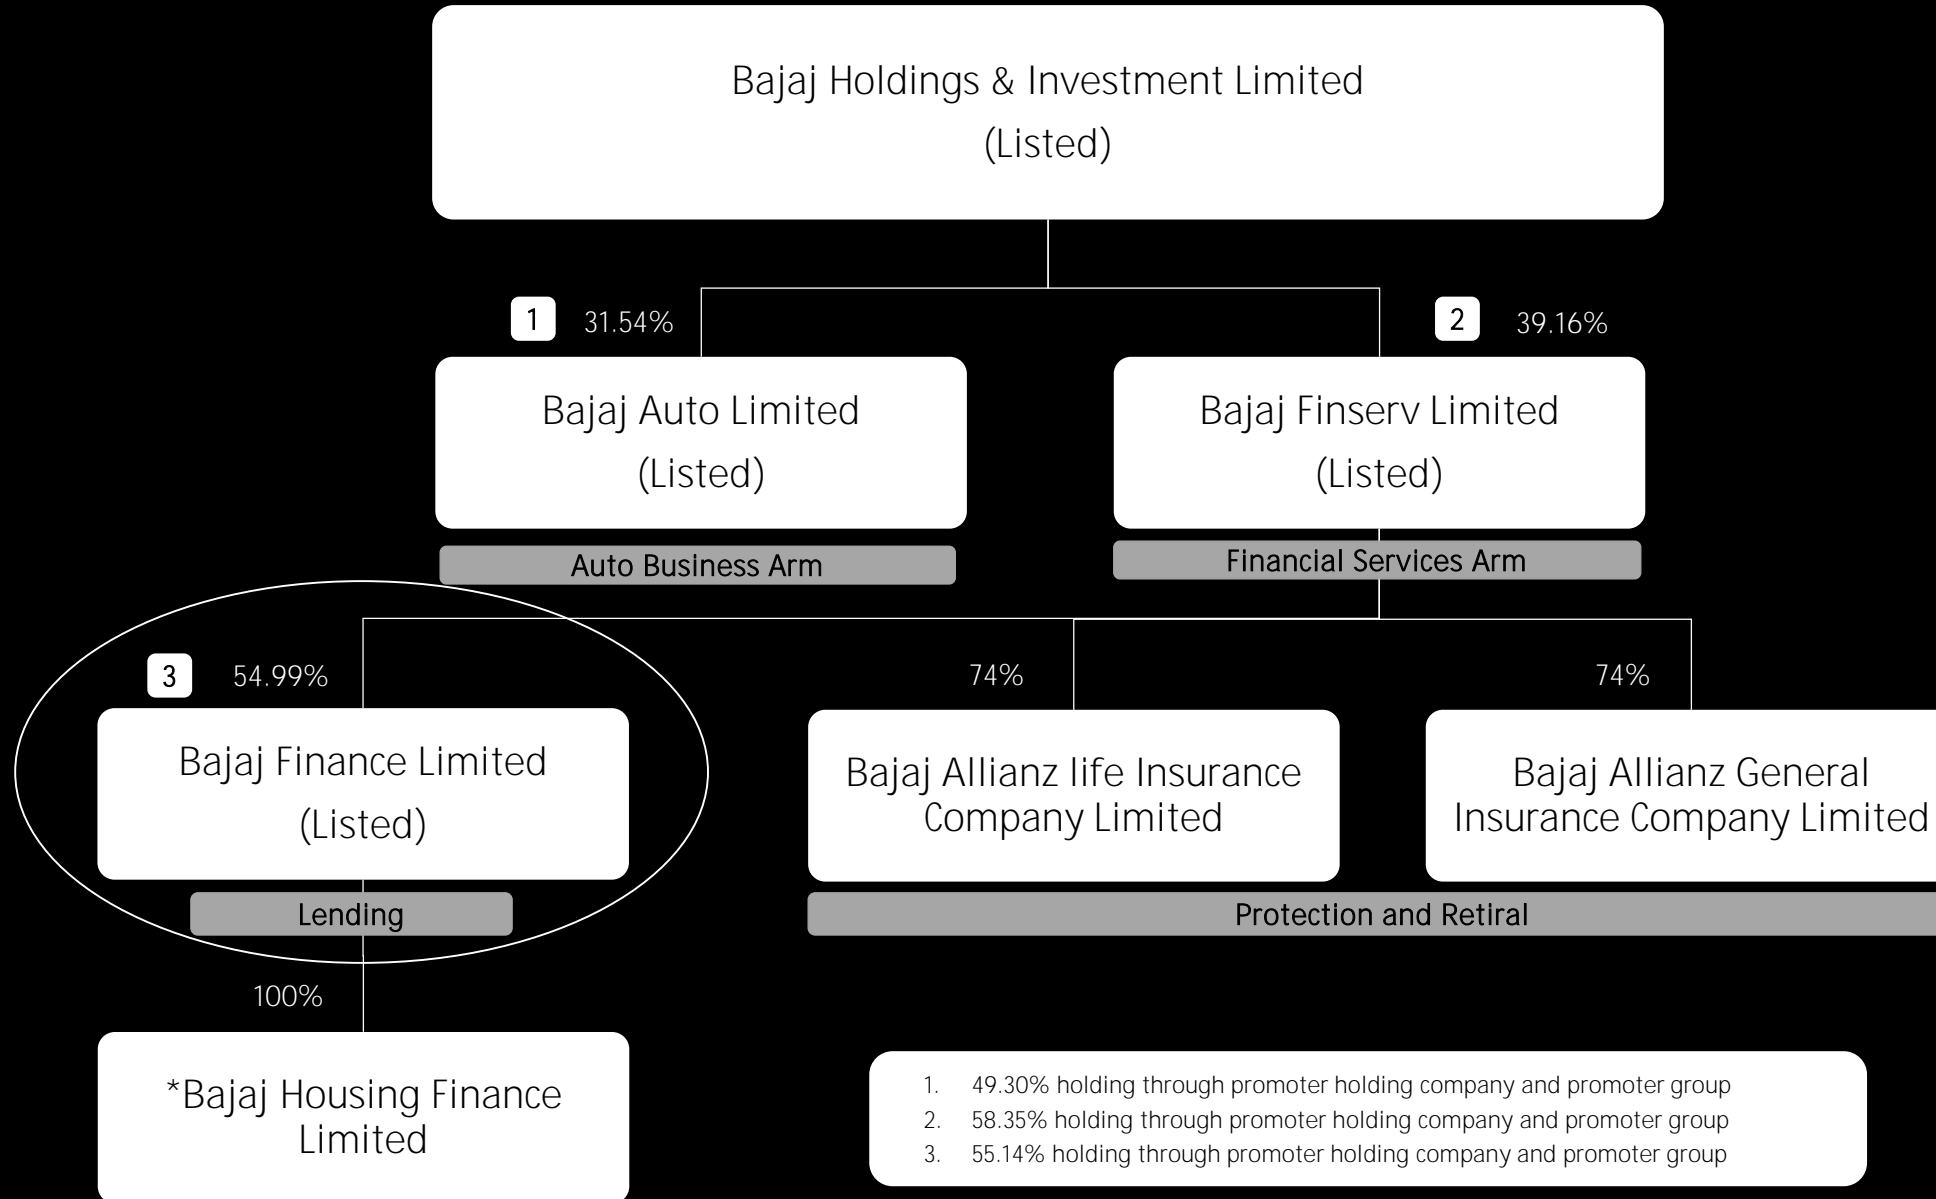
Bajaj Holdings & Investment Limited
(Listed)

1 31.54%

2 39.16%

Bajaj Auto Limited
(Listed)

Auto Business Arm

Bajaj Finserv Limited
(Listed)

Financial Services Arm

3 54.99%

74%

74%

Bajaj Finance Limited
(Listed)

Lending

Bajaj Allianz life Insurance Company Limited

Bajaj Allianz General Insurance Company Limited

Protection and Retiral

100%

*Bajaj Housing Finance Limited

1. 49.30% holding through promoter holding company and promoter group
2. 58.35% holding through promoter holding company and promoter group
3. 55.14% holding through promoter holding company and promoter group